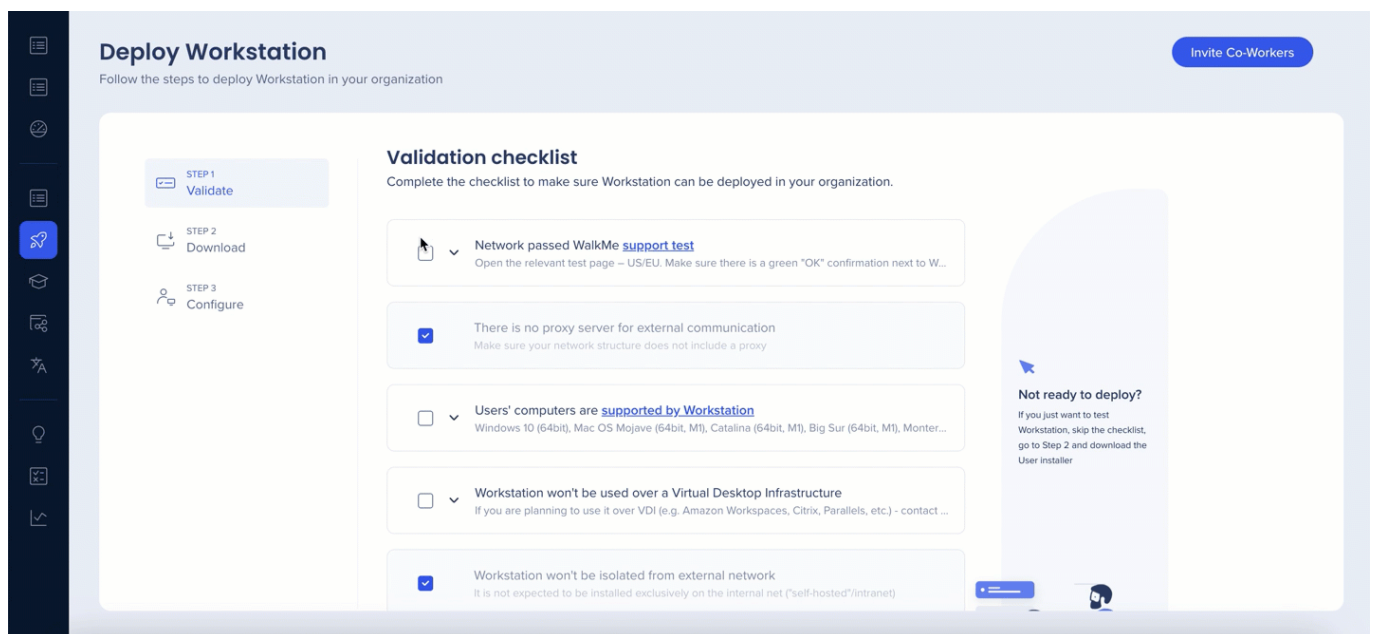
Deploy Workstation

Follow the steps to deploy Workstation in your organization

Invite Co-Workers

STEP 1
Validate

STEP 2
Download

STEP 3
Configure

Validation checklist

Complete the checklist to make sure Workstation can be deployed in your organization.

Network passed WalkMe support test
Open the relevant test page – US/EU. Make sure there is a green "OK" confirmation next to W...

There is no proxy server for external communication
Make sure your network structure does not include a proxy

Users' computers are supported by Workstation
Windows 10 (64bit), Mac OS Mojave (64bit, M1), Catalina (64bit, M1), Big Sur (64bit, M1), Monter...

Workstation won't be used over a Virtual Desktop Infrastructure
If you are planning to use it over VDI (e.g. Amazon Workspaces, Citrix, Parallels, etc.) - contact ...

Workstation won't be isolated from external network
It is not expected to be installed exclusively on the internal net ("self-hosted"/intranet)

Not ready to deploy?

If you just want to test Workstation, skip the checklist, go to Step 2 and download the User installer